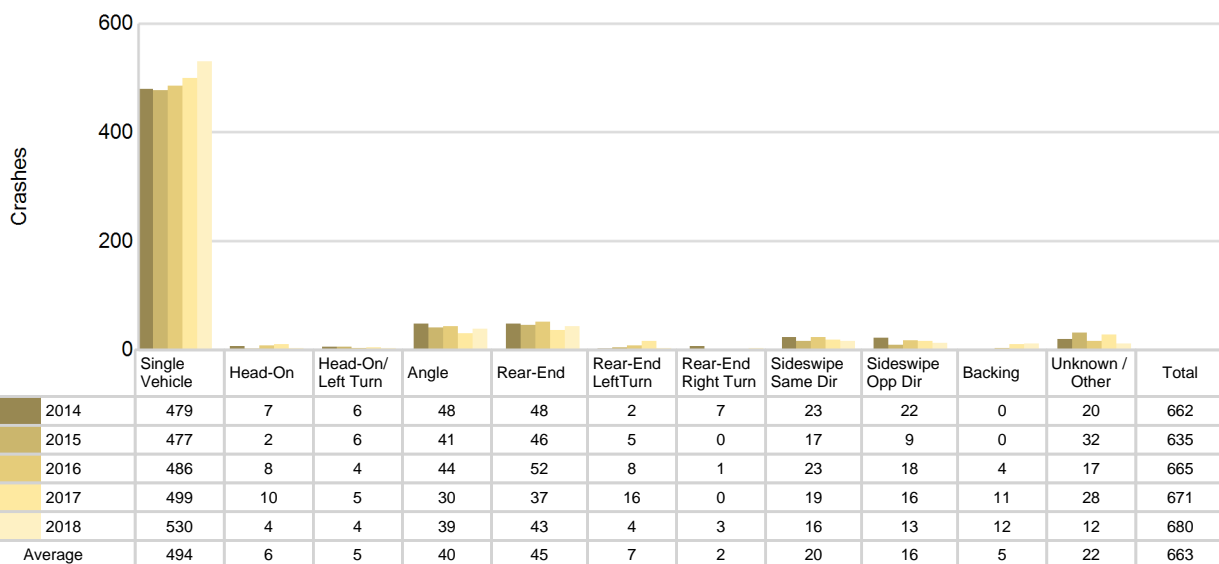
600

400

200

0

Crashes

| | Single Vehicle | Head-On | Head-On/ Left Turn | Angle | Rear-End | Rear-End LeftTurn | Rear-End Right Turn | Sideswipe Same Dir | Sideswipe Opp Dir | Backing | Unknown / Other | Total |
|---|---|---|---|---|---|---|---|---|---|---|---|---|
| 2014 | 479 | 7 | 6 | 48 | 48 | 2 | 7 | 23 | 22 | 0 | 20 | 662 |
| 2015 | 477 | 2 | 6 | 41 | 46 | 5 | 0 | 17 | 9 | 0 | 32 | 635 |
| 2016 | 486 | 8 | 4 | 44 | 52 | 8 | 1 | 23 | 18 | 4 | 17 | 665 |
| 2017 | 499 | 10 | 5 | 30 | 37 | 16 | 0 | 19 | 16 | 11 | 28 | 671 |
| 2018 | 530 | 4 | 4 | 39 | 43 | 4 | 3 | 16 | 13 | 12 | 12 | 680 |
| Average | 494 | 6 | 5 | 40 | 45 | 7 | 2 | 20 | 16 | 5 | 22 | 663 |